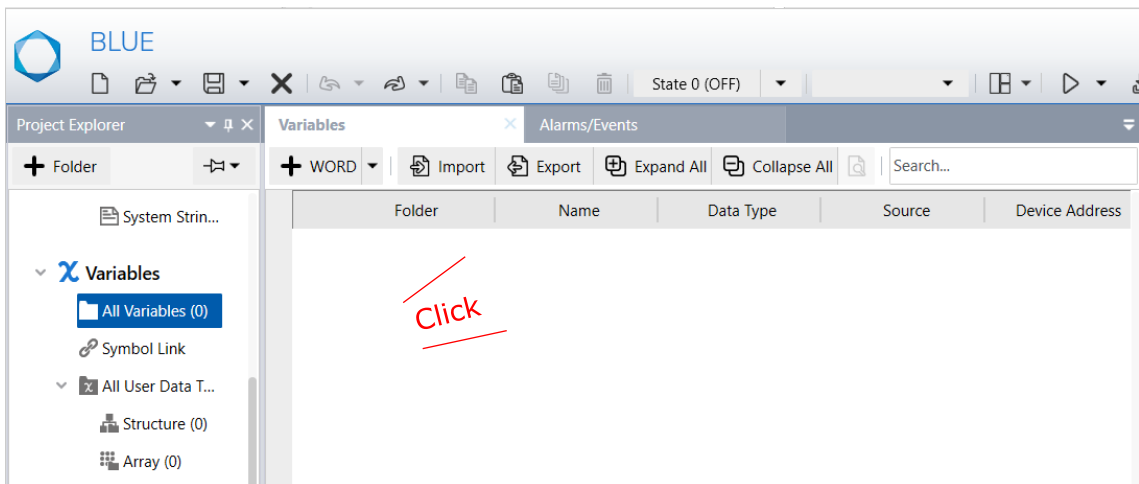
BLUE

State 0 (OFF)

Project Explorer

Variables

Alarms/Events

Folder

WORD

Import

Export

Expand All

Collapse All

Search...

| Folder | Name | Data Type | Source | Device Address |
|---|---|---|---|---|

System Strin...

Variables

All Variables (0)

Symbol Link

All User Data T...

Structure (0)

Array (0)

Click